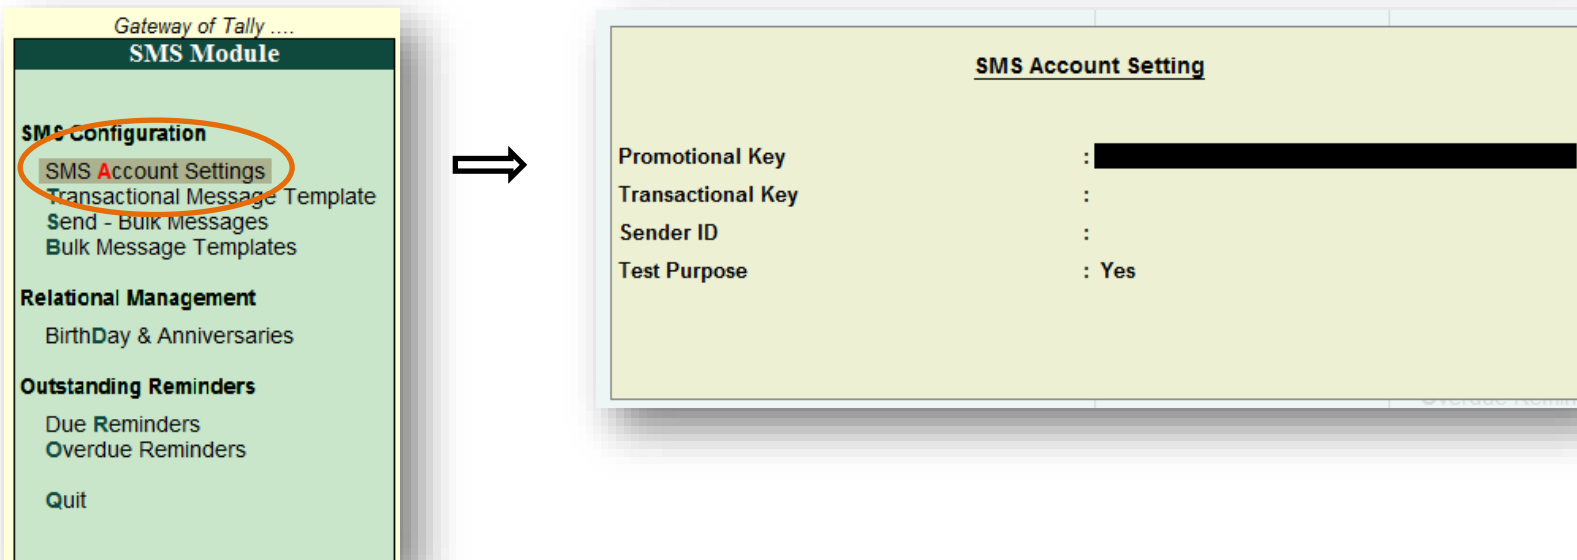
Gateway of Tally ....
SMS Module

SMS Configuration
SMS Account Settings
Transactional Message Template
Send - Bulk Messages
Bulk Message Templates

Relational Management
BirthDay & Anniversaries

Outstanding Reminders
Due Reminders
Overdue Reminders

Quit

SMS Account Setting

| | |
|---|---|
| Promotional Key | : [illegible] |
| Transactional Key | : |
| Sender ID | : |
| Test Purpose | : Yes |